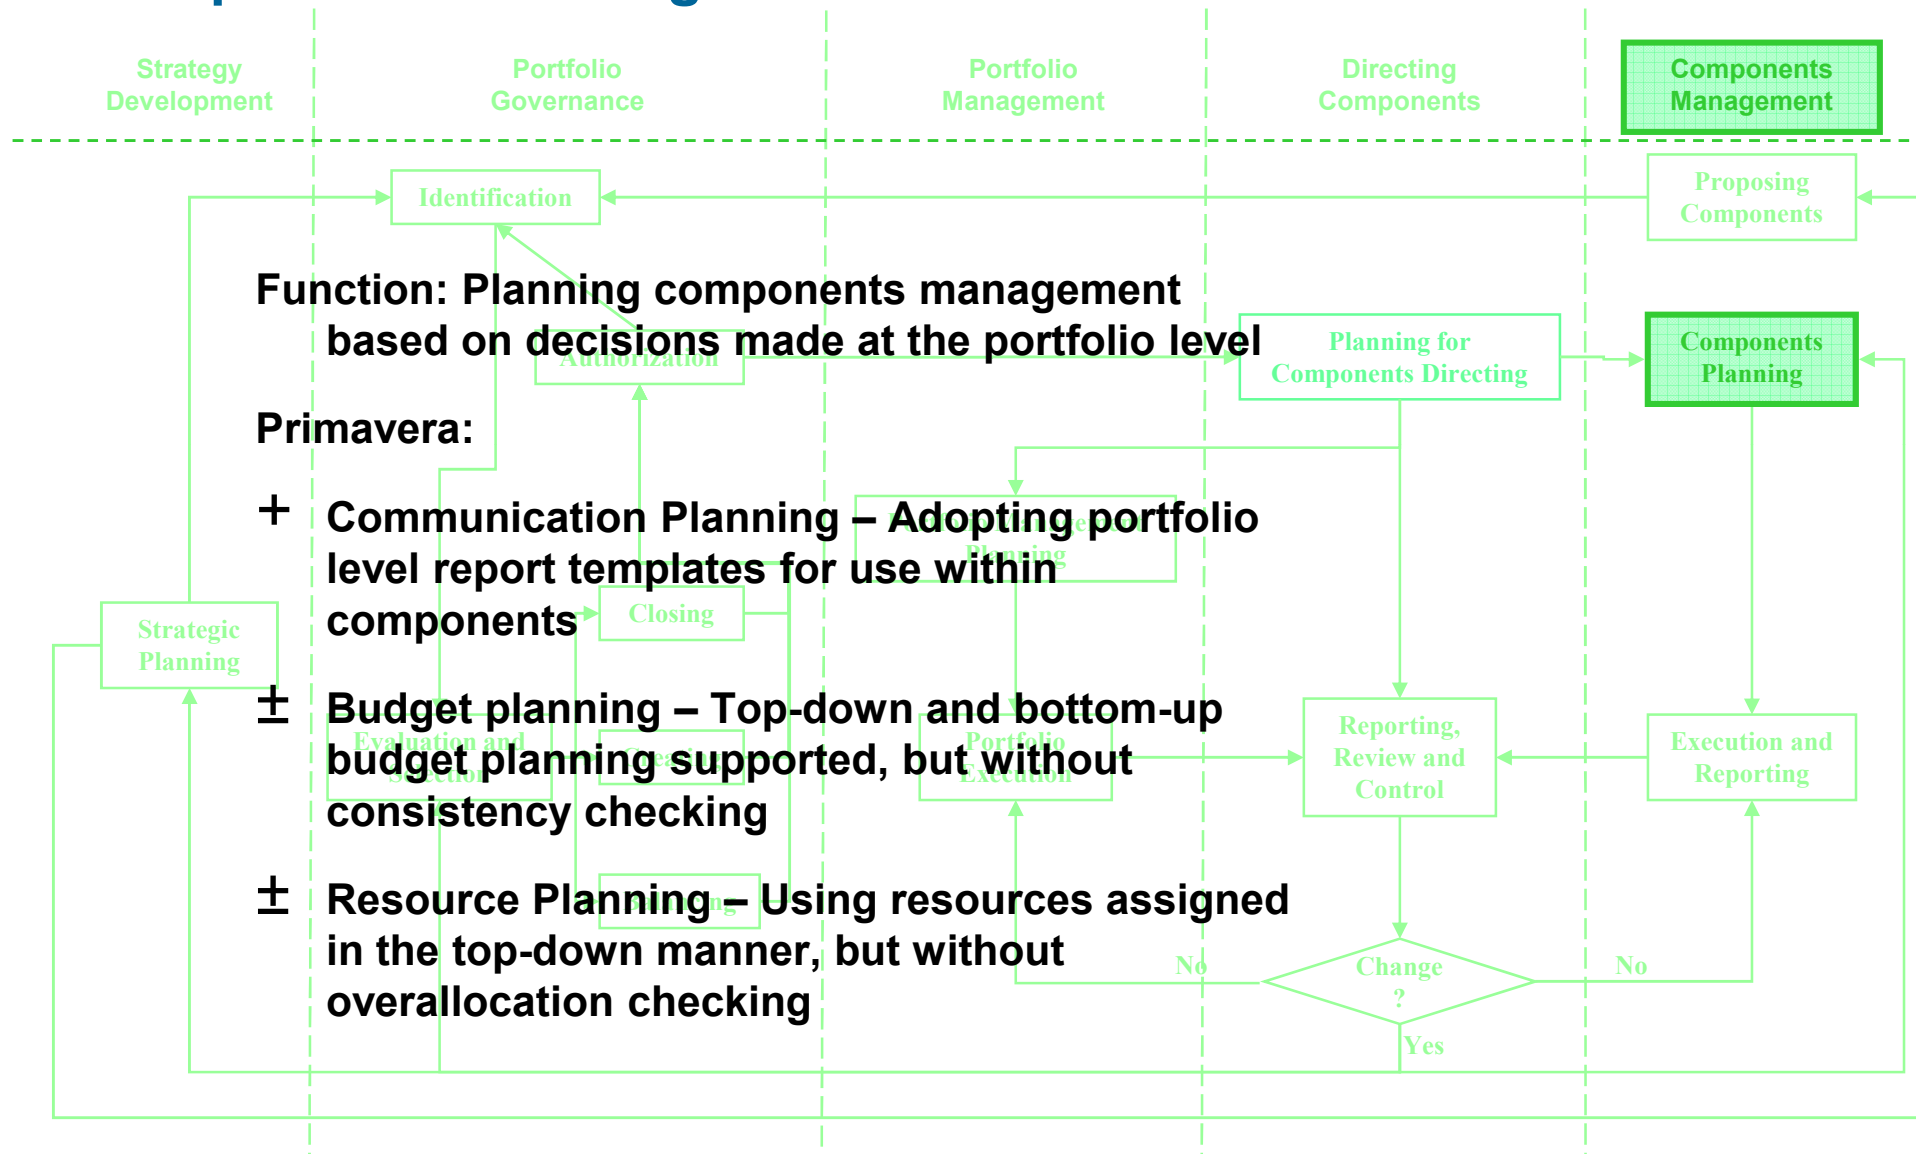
Strategy Development

Portfolio Governance

Portfolio Management

Directing Components

Components Management

Identification

Proposing Components

Function: Planning components management based on decisions made at the portfolio level

Authorization

Planning for Components Directing

Components Planning

Primavera:

+ Communication Planning – Adopting portfolio level report templates for use within components

Closing

Strategic Planning

± Budget planning – Top-down and bottom-up budget planning supported, but without consistency checking

Evaluation and Selection

Portfolio Execution

Reporting, Review and Control

Execution and Reporting

± Resource Planning – Using resources assigned in the top-down manner, but without overallocation checking

No

Change ?

No

Yes